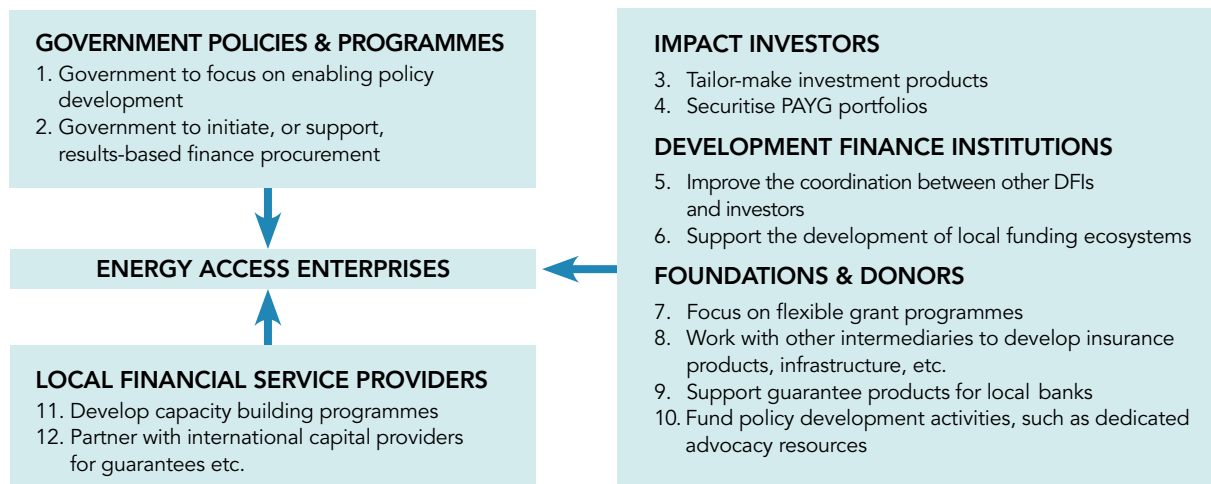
GOVERNMENT POLICIES & PROGRAMMES
1. Government to focus on enabling policy development
2. Government to initiate, or support, results-based finance procurement

ENERGY ACCESS ENTERPRISES

LOCAL FINANCIAL SERVICE PROVIDERS
11. Develop capacity building programmes
12. Partner with international capital providers for guarantees etc.

IMPACT INVESTORS
3. Tailor-make investment products
4. Securitise PAYG portfolios

DEVELOPMENT FINANCE INSTITUTIONS
5. Improve the coordination between other DFIs and investors
6. Support the development of local funding ecosystems

FOUNDATIONS & DONORS
7. Focus on flexible grant programmes
8. Work with other intermediaries to develop insurance products, infrastructure, etc.
9. Support guarantee products for local banks
10. Fund policy development activities, such as dedicated advocacy resources